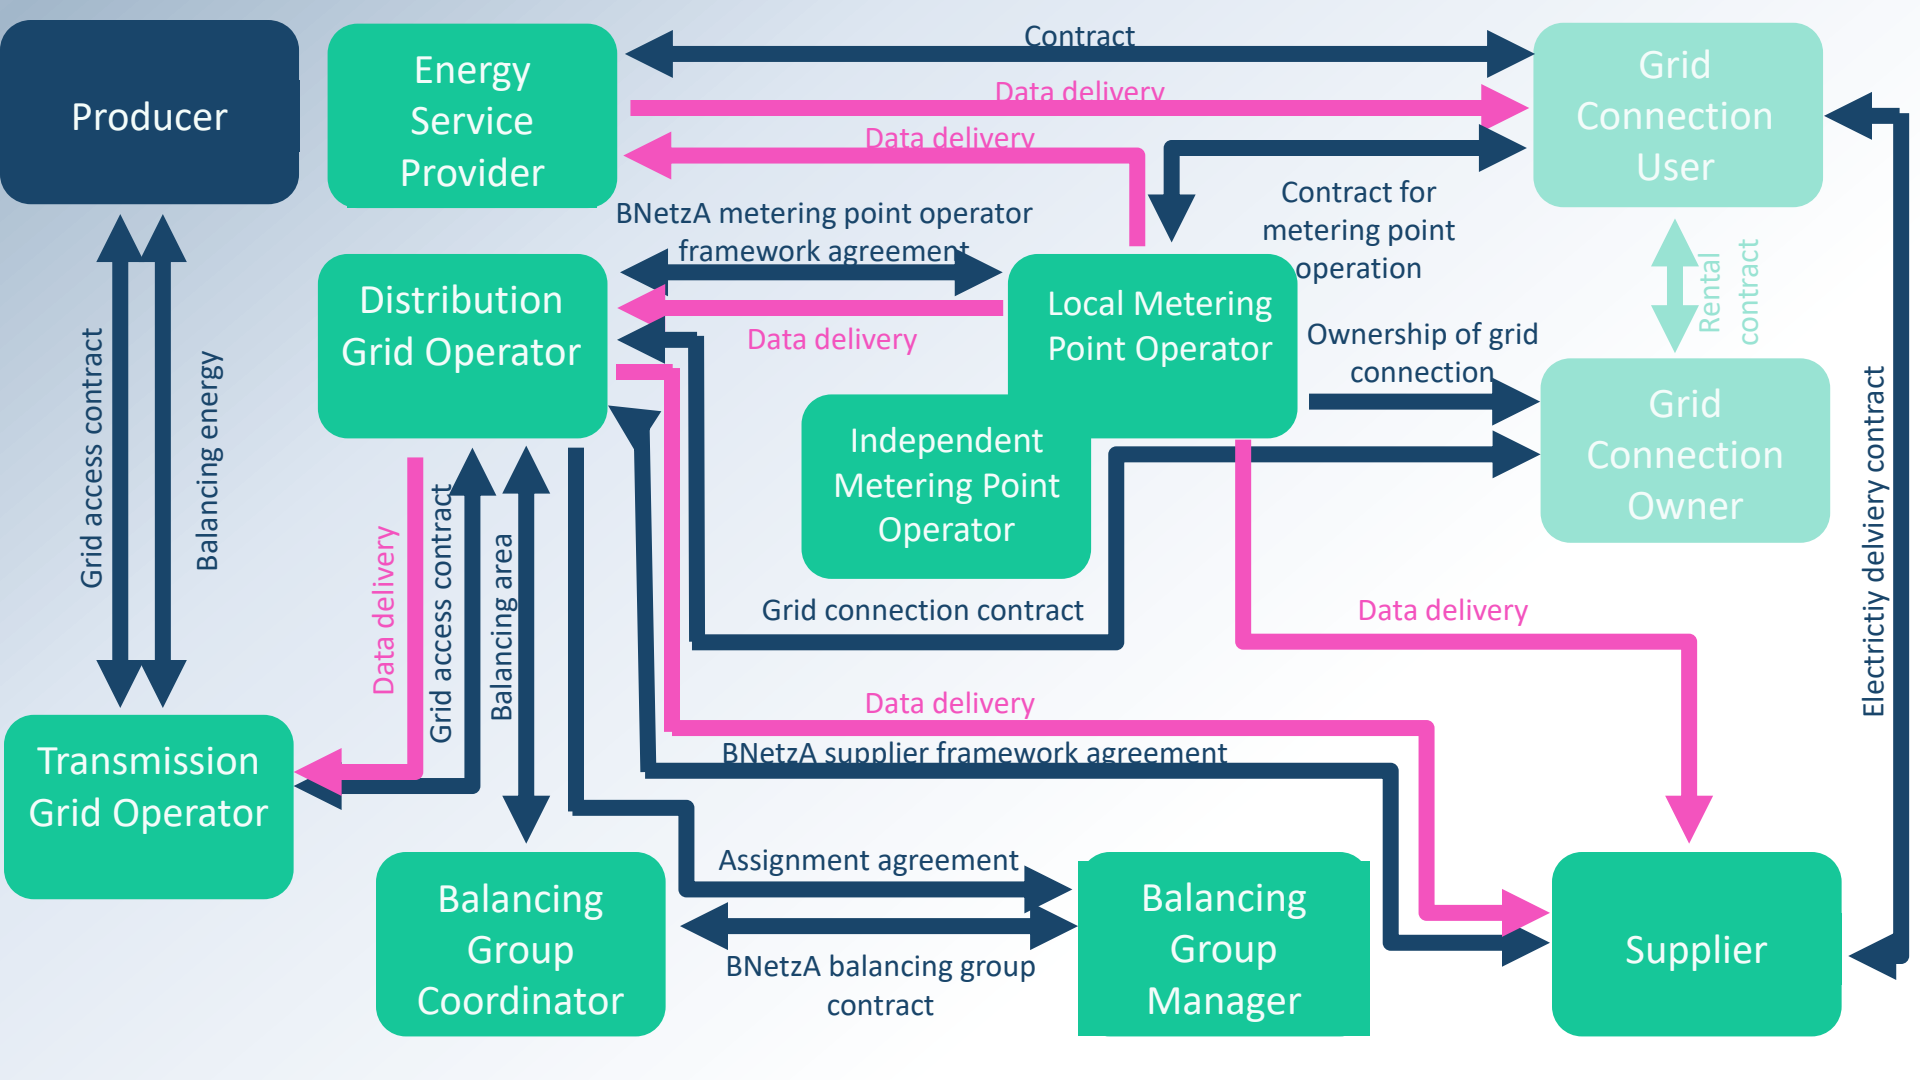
Producer

Energy Service Provider

Contract

Data delivery

Data delivery

Grid Connection User

BNetzA metering point operator framework agreement

Contract for metering point operation

Distribution Grid Operator

Local Metering Point Operator

Rental contract

Data delivery

Ownership of grid connection

Independent Metering Point Operator

Grid Connection Owner

Grid access contract

Balancing energy

Data delivery

Grid access contract

Balancing area

Grid connection contract

Data delivery

Electrictiy delviery contract

Data delivery

BNetzA supplier framework agreement

Transmission Grid Operator

Assignment agreement

Balancing Group Coordinator

BNetzA balancing group contract

Balancing Group Manager

Supplier